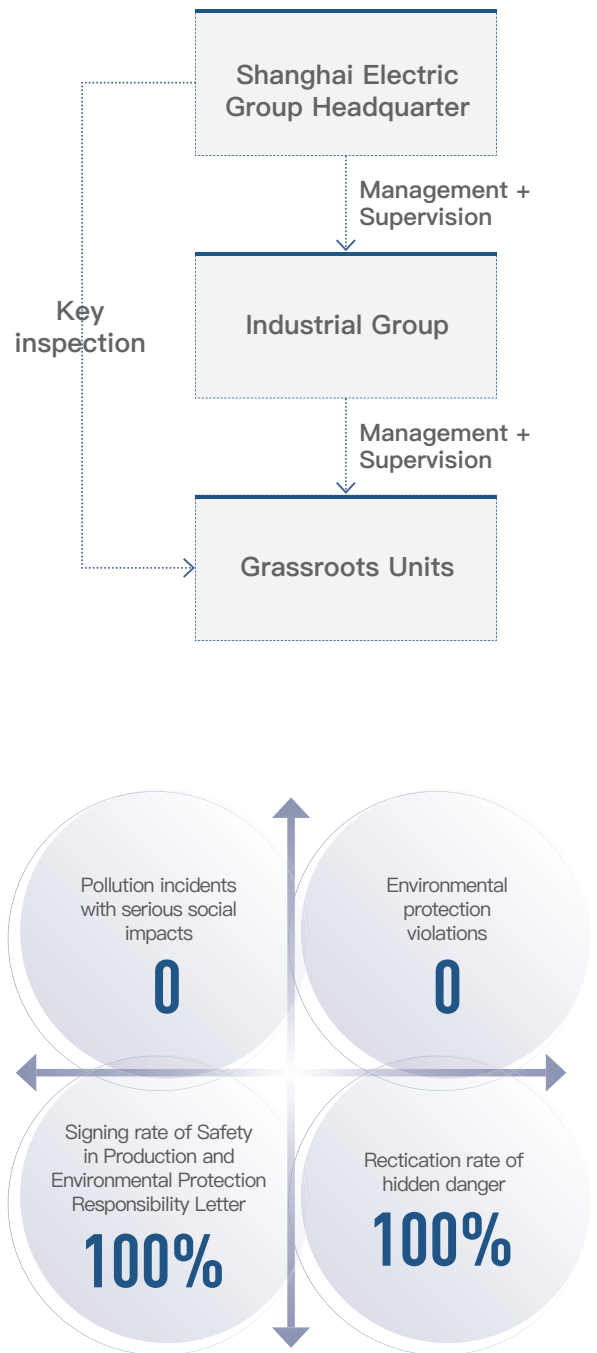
Shanghai Electric Group Headquarter

Management + Supervision

Key inspection

Industrial Group

Management + Supervision

Grassroots Units

Pollution incidents with serious social impacts

0

Environmental protection violations

0

Signing rate of Safety in Production and Environmental Protection Responsibility Letter

100%

Rectication rate of hidden danger

100%